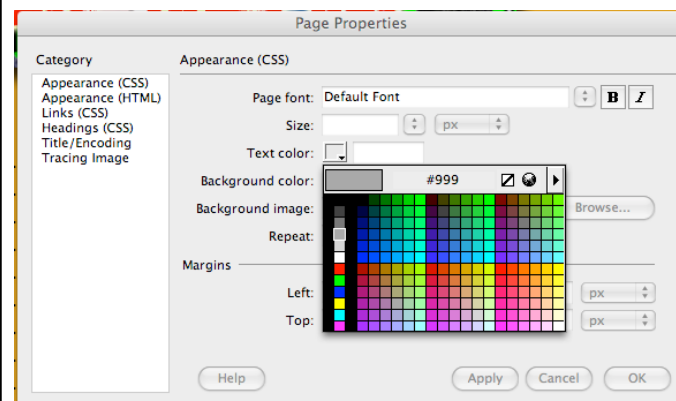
Page Properties

Category

Appearance (CSS)
Appearance (HTML)
Links (CSS)
Headings (CSS)
Title/Encoding
Tracing Image

Appearance (CSS)

Page font: Default Font

B I

Size: px

Text color:

Background color:

#999

Background image:

Browse...

Repeat:

Margins

Left: px

Top: px

Help

Apply Cancel OK